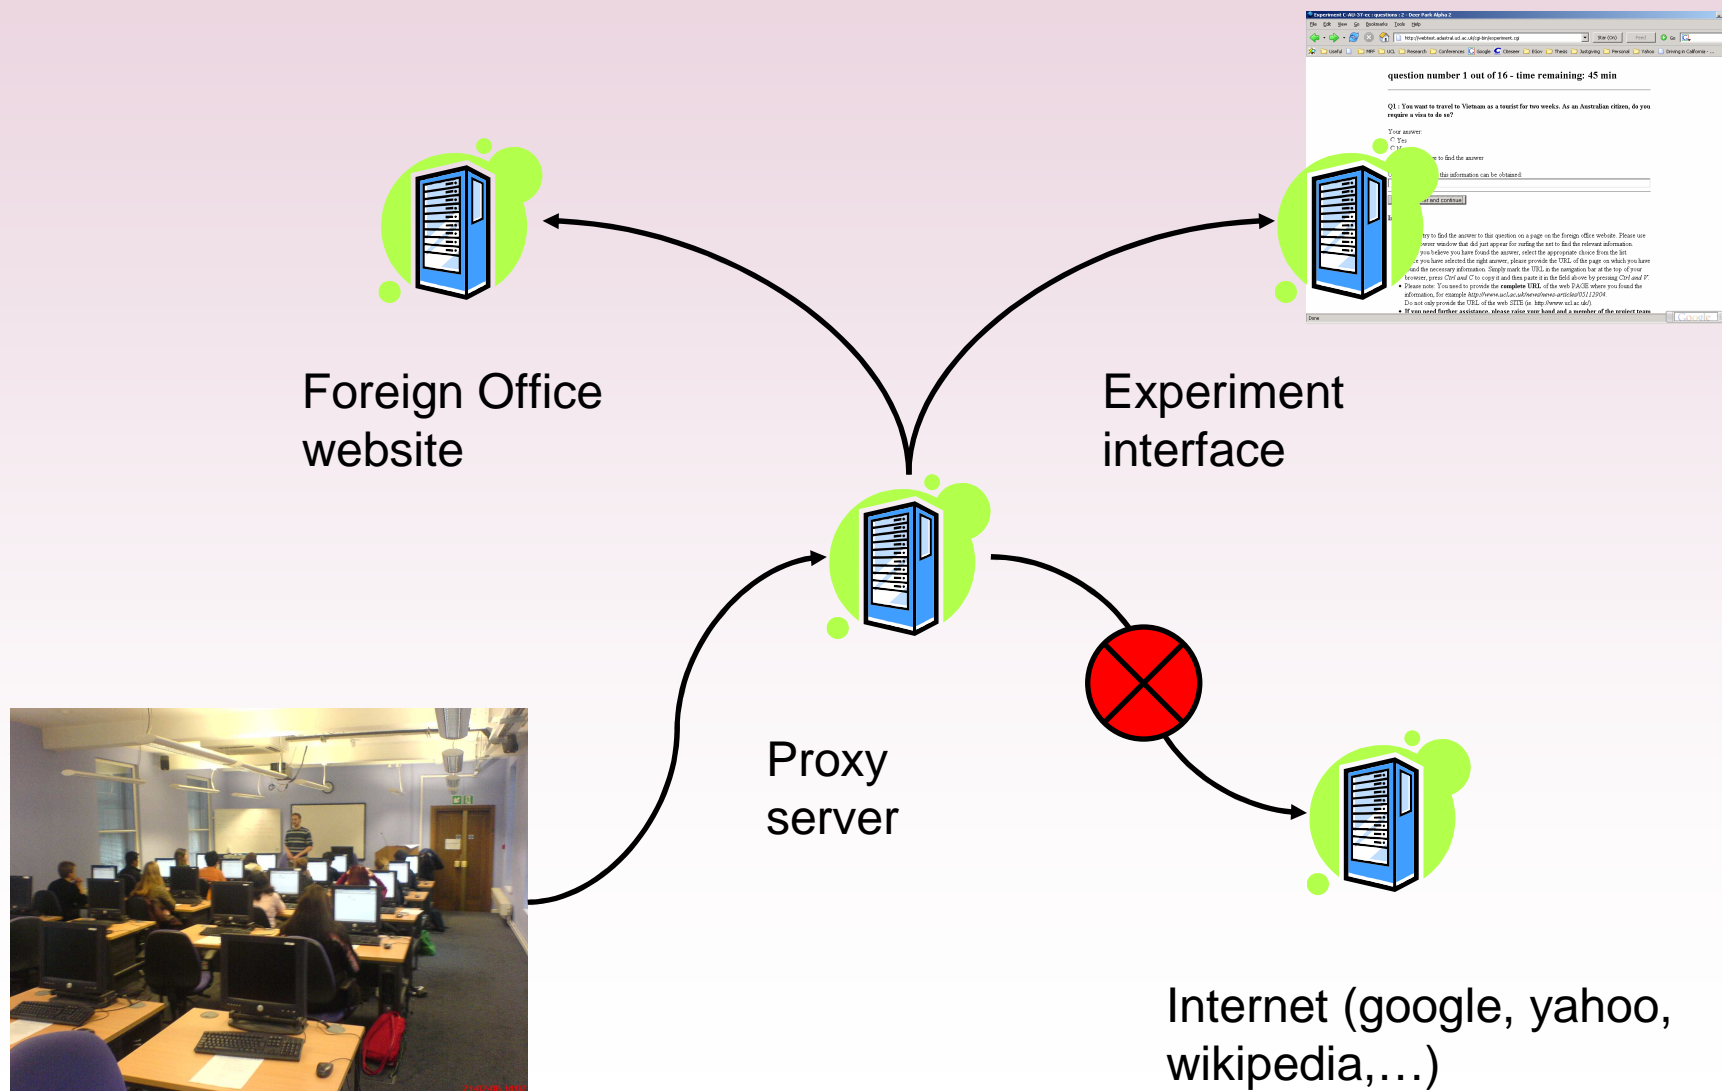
question number 1 out of 16 - time remaining: 45 min

Q1 : You want to travel to Vietnam as a tourist for two weeks. As an Australian citizen, do you require a visa to do so?

Your answer
Yes
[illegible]

Foreign Office website

Experiment interface

Proxy server

Internet (google, yahoo, wikipedia,…)